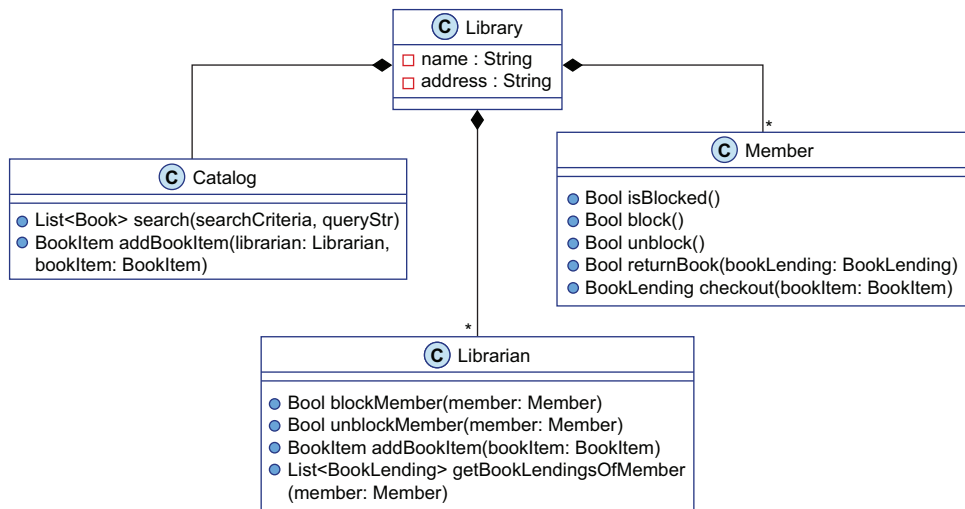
C Library
name : String
address : String

C Catalog
List<Book> search(searchCriteria, queryStr)
BookItem addBookItem(librarian: Librarian, bookItem: BookItem)

*
C Member
Bool isBlocked()
Bool block()
Bool unblock()
Bool returnBook(bookLending: BookLending)
BookLending checkout(bookItem: BookItem)

*
C Librarian
Bool blockMember(member: Member)
Bool unblockMember(member: Member)
BookItem addBookItem(bookItem: BookItem)
List<BookLending> getBookLendingsOfMember (member: Member)